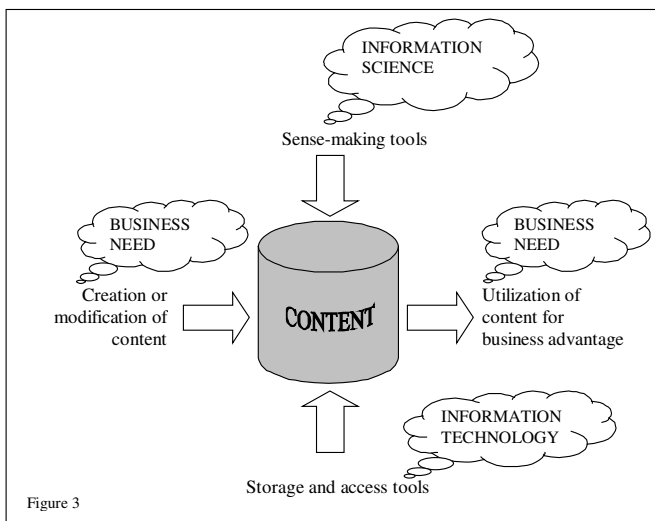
INFORMATION SCIENCE

Sense-making tools

BUSINESS NEED

Creation or modification of content

CONTENT

BUSINESS NEED

Utilization of content for business advantage

INFORMATION TECHNOLOGY

Storage and access tools

Figure 3